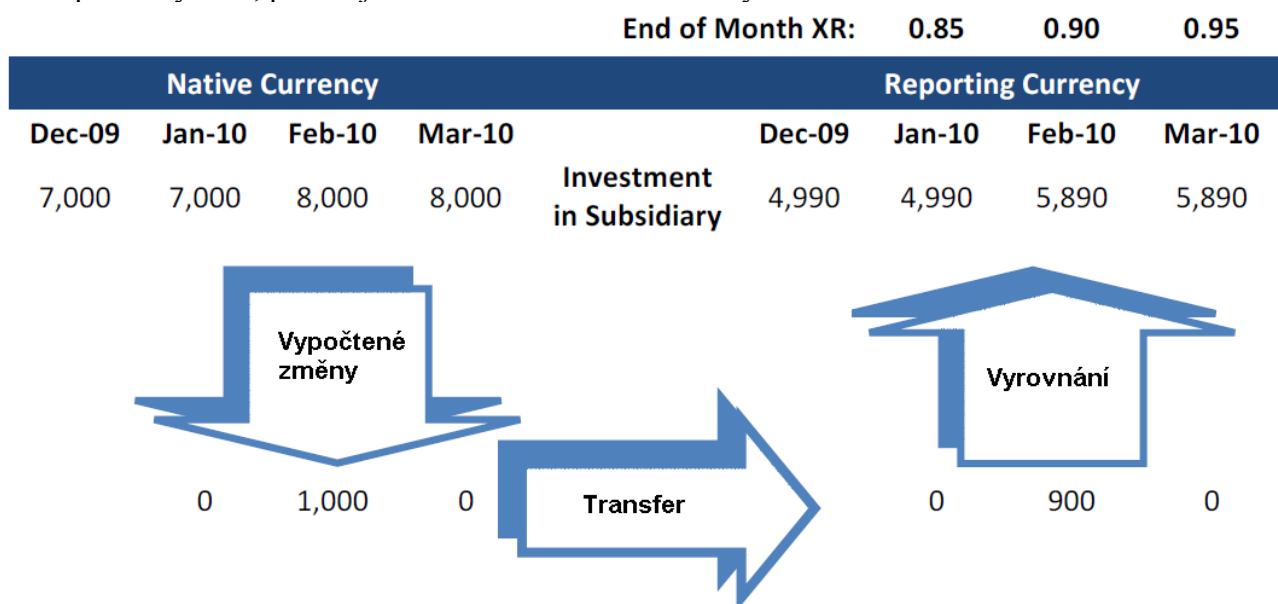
End of Month XR: 0.85 0.90 0.95

| Native Currency | | | | | Reporting Currency | | | |
|---|---|---|---|---|---|---|---|---|
| Dec-09 | Jan-10 | Feb-10 | Mar-10 | | Dec-09 | Jan-10 | Feb-10 | Mar-10 |
| 7,000 | 7,000 | 8,000 | 8,000 | Investment in Subsidiary | 4,990 | 4,990 | 5,890 | 5,890 |

Vypočtené změny

Vyrovnání

0 1,000 0

Transfer

0 900 0